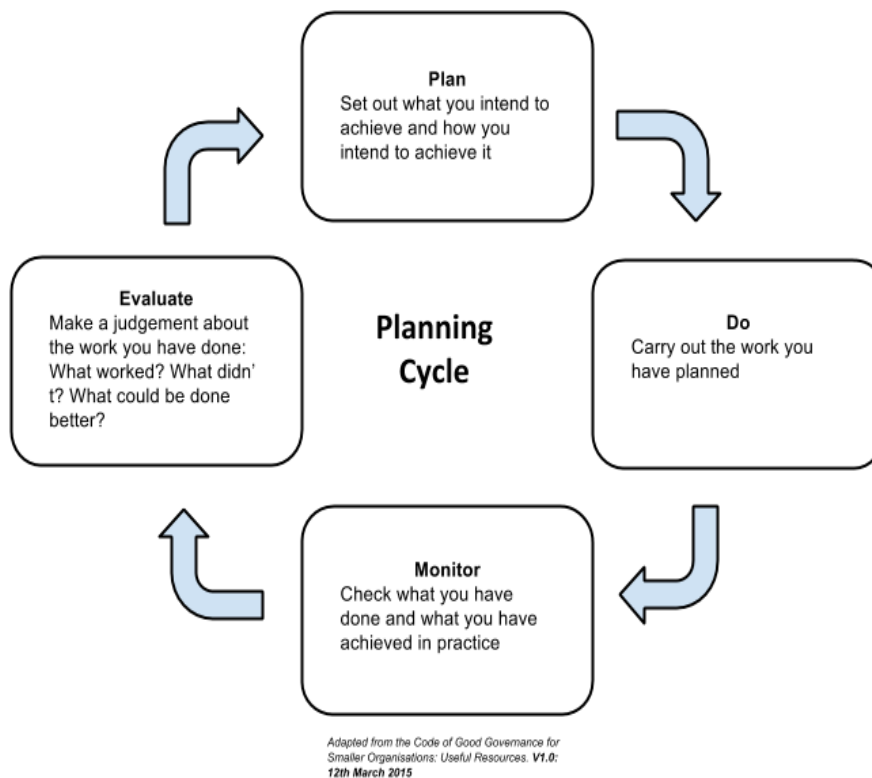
Plan
Set out what you intend to achieve and how you intend to achieve it

Evaluate
Make a judgement about the work you have done: What worked? What didn't? What could be done better?

Planning Cycle

Do
Carry out the work you have planned

Monitor
Check what you have done and what you have achieved in practice

Adapted from the Code of Good Governance for Smaller Organisations: Useful Resources. V1.0: 12th March 2015